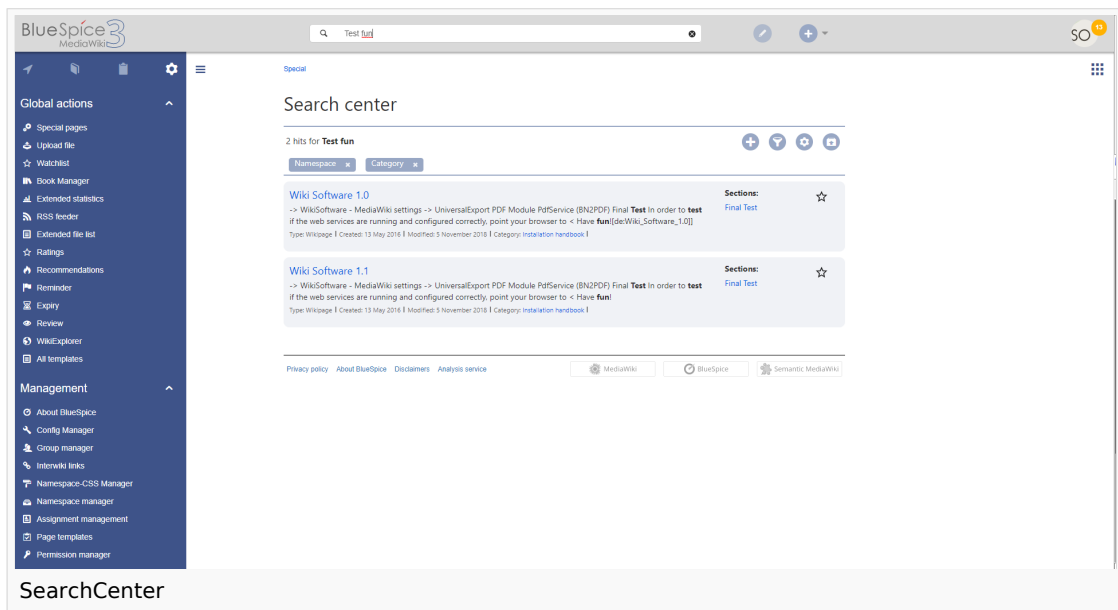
BlueSpice MediaWiki 3

Test fun

SO 13

Global actions

Special pages
Upload file
Watchlist
Book Manager
Extended statistics
RSS feeder
Extended file list
Ratings
Recommendations
Reminder
Expiry
Review
WikiExplorer
All templates

Management

About BlueSpice
Config Manager
Group manager
Interwiki links
Namespace-CSS Manager
Namespace manager
Assignment management
Page templates
Permission manager

Special

Search center

2 hits for **Test fun**

Namespace ×  Category ×

Wiki Software 1.0
-> WikiSoftware - MediaWiki settings -> UniversalExport PDF Module PdfService (BN2PDF) Final **Test** In order to **test** if the web services are running and configured correctly, point your browser to < Have **fun**[[de:Wiki_Software_1.0]]
Type: Wikipage | Created: 13 May 2016 | Modified: 5 November 2018 | Category: Installation handbook |

Sections:
Final Test

Wiki Software 1.1
-> WikiSoftware - MediaWiki settings -> UniversalExport PDF Module PdfService (BN2PDF) Final **Test** In order to **test** if the web services are running and configured correctly, point your browser to < Have **fun**!
Type: Wikipage | Created: 13 May 2016 | Modified: 5 November 2018 | Category: Installation handbook |

Sections:
Final Test

Privacy policy  About BlueSpice  Disclaimers  Analysis service

MediaWiki  BlueSpice  Semantic MediaWiki

SearchCenter